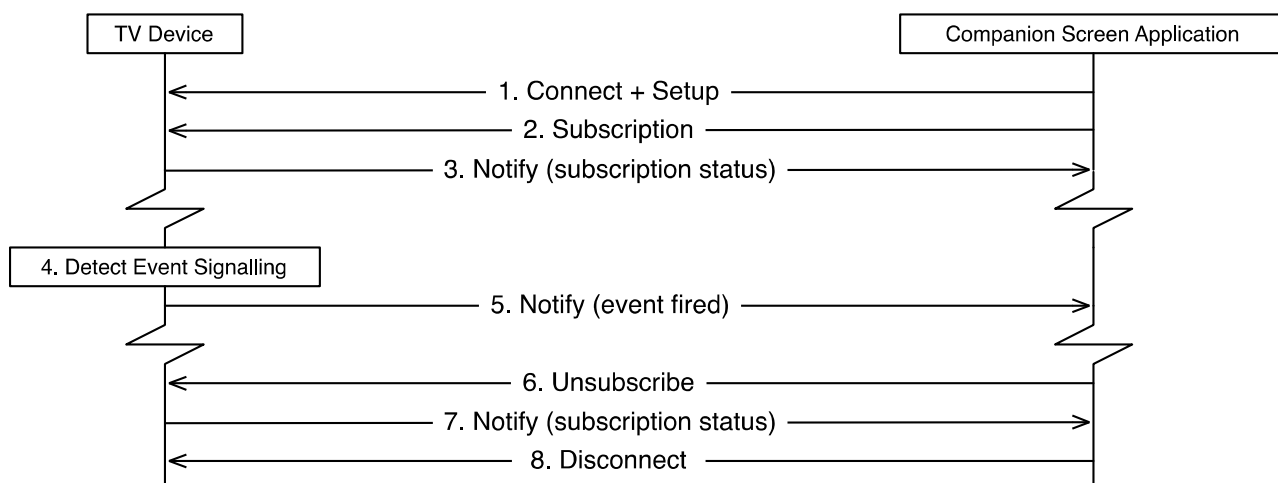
TV Device

Companion Screen Application

1. Connect + Setup

2. Subscription

3. Notify (subscription status)

4. Detect Event Signalling

5. Notify (event fired)

6. Unsubscribe

7. Notify (subscription status)

8. Disconnect